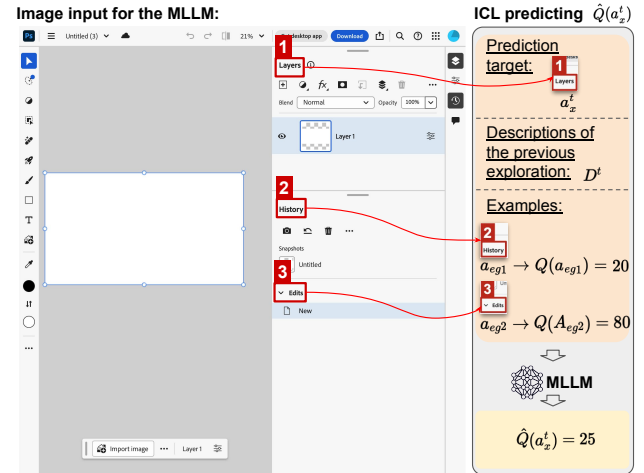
Image input for the MLLM:

ICL predicting $\hat{Q}(a_x^t)$

Untitled (3)

21%

Get desktop app

Download

1

Layers

Blend

Normal

Opacity

100%

Layer 1

2

History

Snapshots

Untitled

3

Edits

New

Import image

Layer 1

Prediction target:

1

Layers

$a_x^t$

Descriptions of the previous exploration: $D^t$

Examples:

2

History

$a_{eg1} \rightarrow Q(a_{eg1}) = 20$

3

Edits

$a_{eg2} \rightarrow Q(A_{eg2}) = 80$

MLLM

$\hat{Q}(a_x^t) = 25$